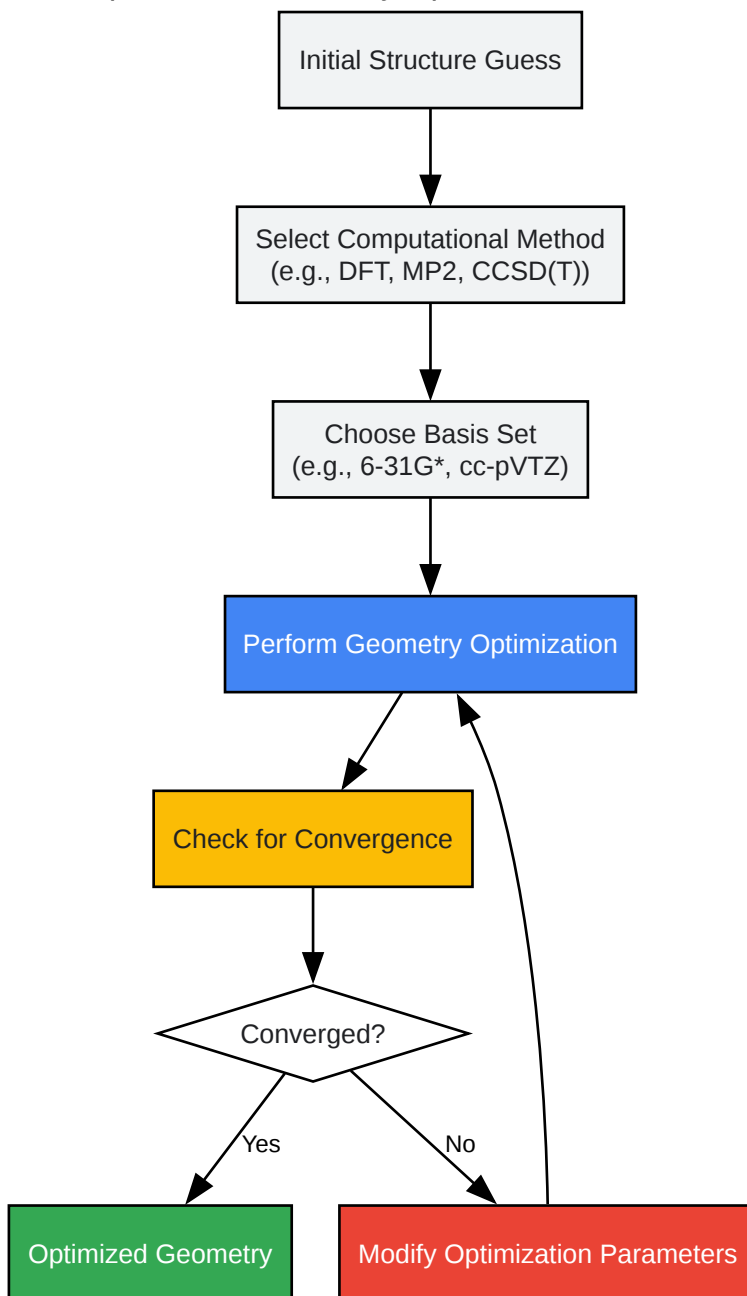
Initial Structure Guess

Select Computational Method
(e.g., DFT, MP2, CCSD(T))

Choose Basis Set
(e.g., 6-31G*, cc-pVTZ)

Perform Geometry Optimization

Check for Convergence

Converged?

Yes

No

Optimized Geometry

Modify Optimization Parameters